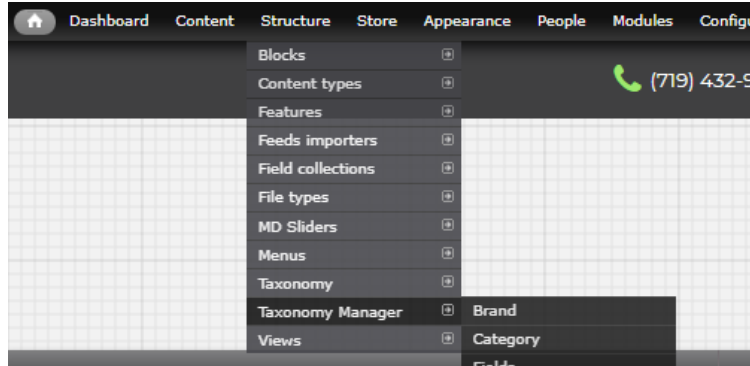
Dashboard Content Structure Store Appearance People Modules Configu

Blocks
Content types
Features
Feeds importers
Field collections
File types
MD Sliders
Menus
Taxonomy
Taxonomy Manager
Views

Brand
Category
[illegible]

(719) 432-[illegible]